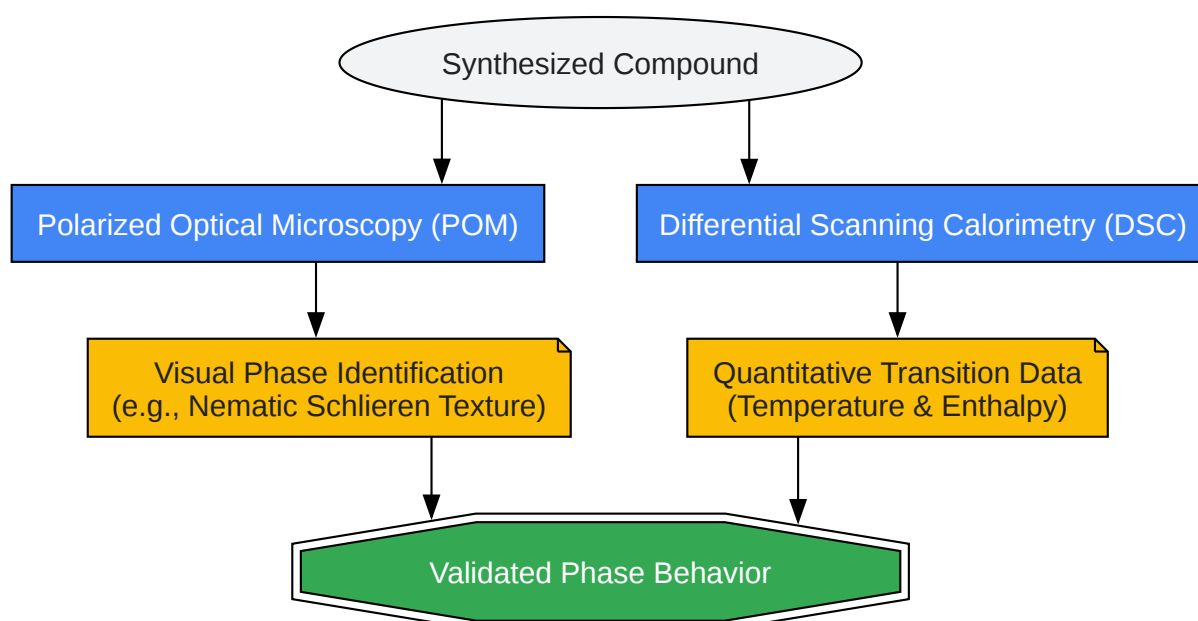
Synthesized Compound

Polarized Optical Microscopy (POM)

Differential Scanning Calorimetry (DSC)

Visual Phase Identification (e.g., Nematic Schlieren Texture)

Quantitative Transition Data (Temperature & Enthalpy)

Validated Phase Behavior